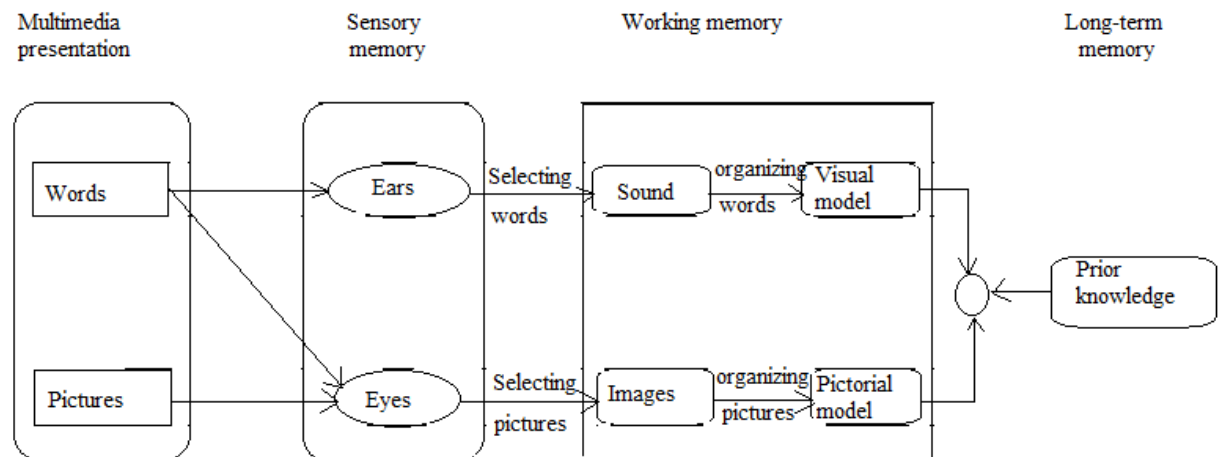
Multimedia presentation

Sensory memory

Working memory

Long-term memory

Words

Pictures

Ears

Eyes

Selecting words

Selecting pictures

Sound

Images

organizing words

organizing pictures

Visual model

Pictorial model

Prior knowledge